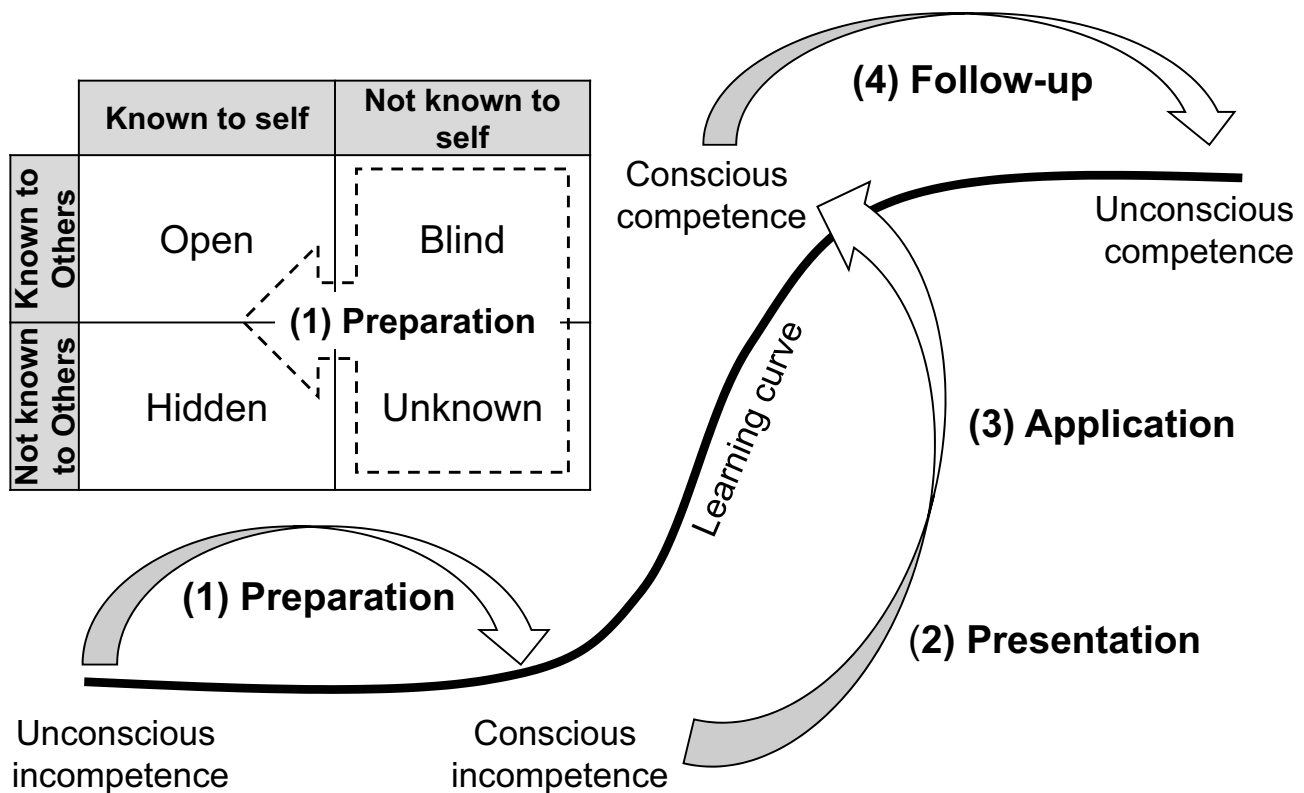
|  | Known to self | Not known to self |
|---|---|---|
| Known to Others | Open | Blind |
| Not known to Others | Hidden | Unknown |

(1) Preparation

(4) Follow-up

Conscious competence

Unconscious competence

Learning curve

(3) Application

(1) Preparation

(2) Presentation

Unconscious incompetence

Conscious incompetence